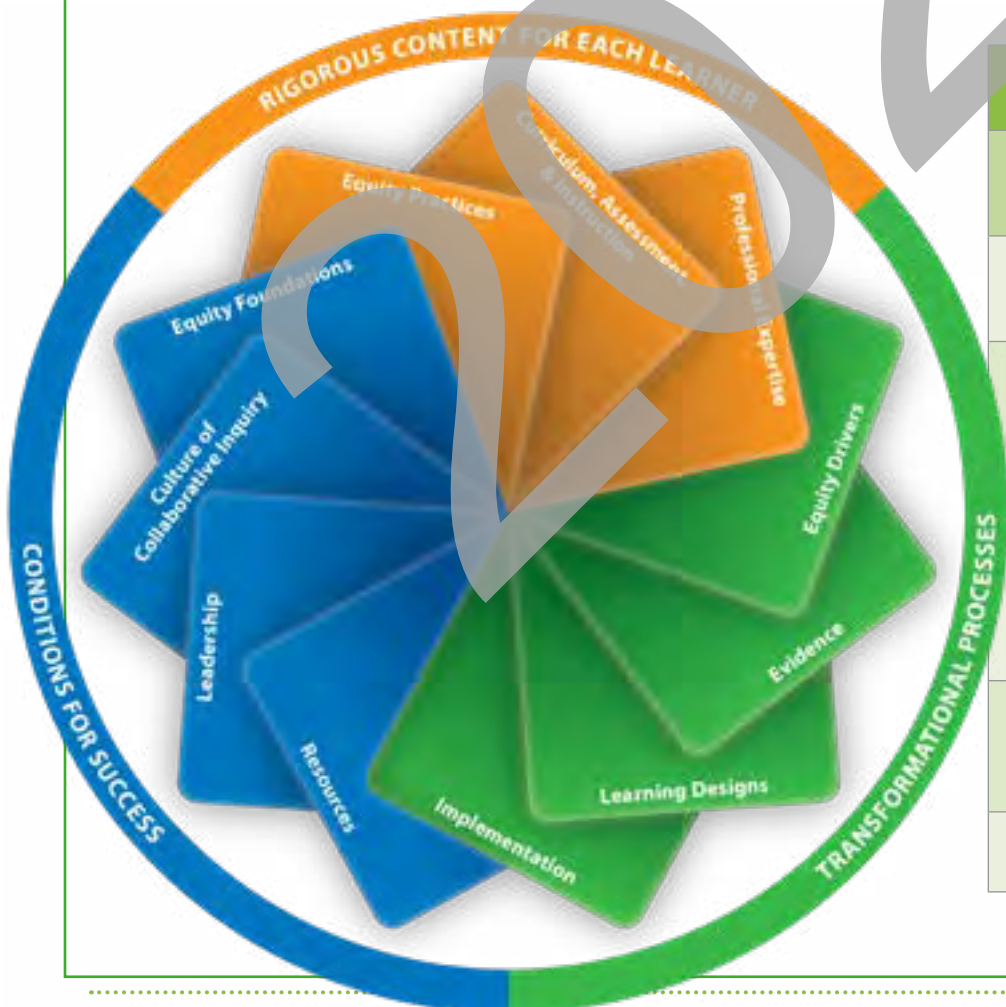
RIGOROUS CONTENT FOR EACH LEARNER

Equity Practices

Curriculum, Assessment & Instruction

Professional Expertise

Equity Foundations

Culture of Collaborative Inquiry

Leadership

Resources

Equity Drivers

Evidence

Learning Designs

Implementation

CONDITIONS FOR SUCCESS

TRANSFORMATIONAL PROCESSES